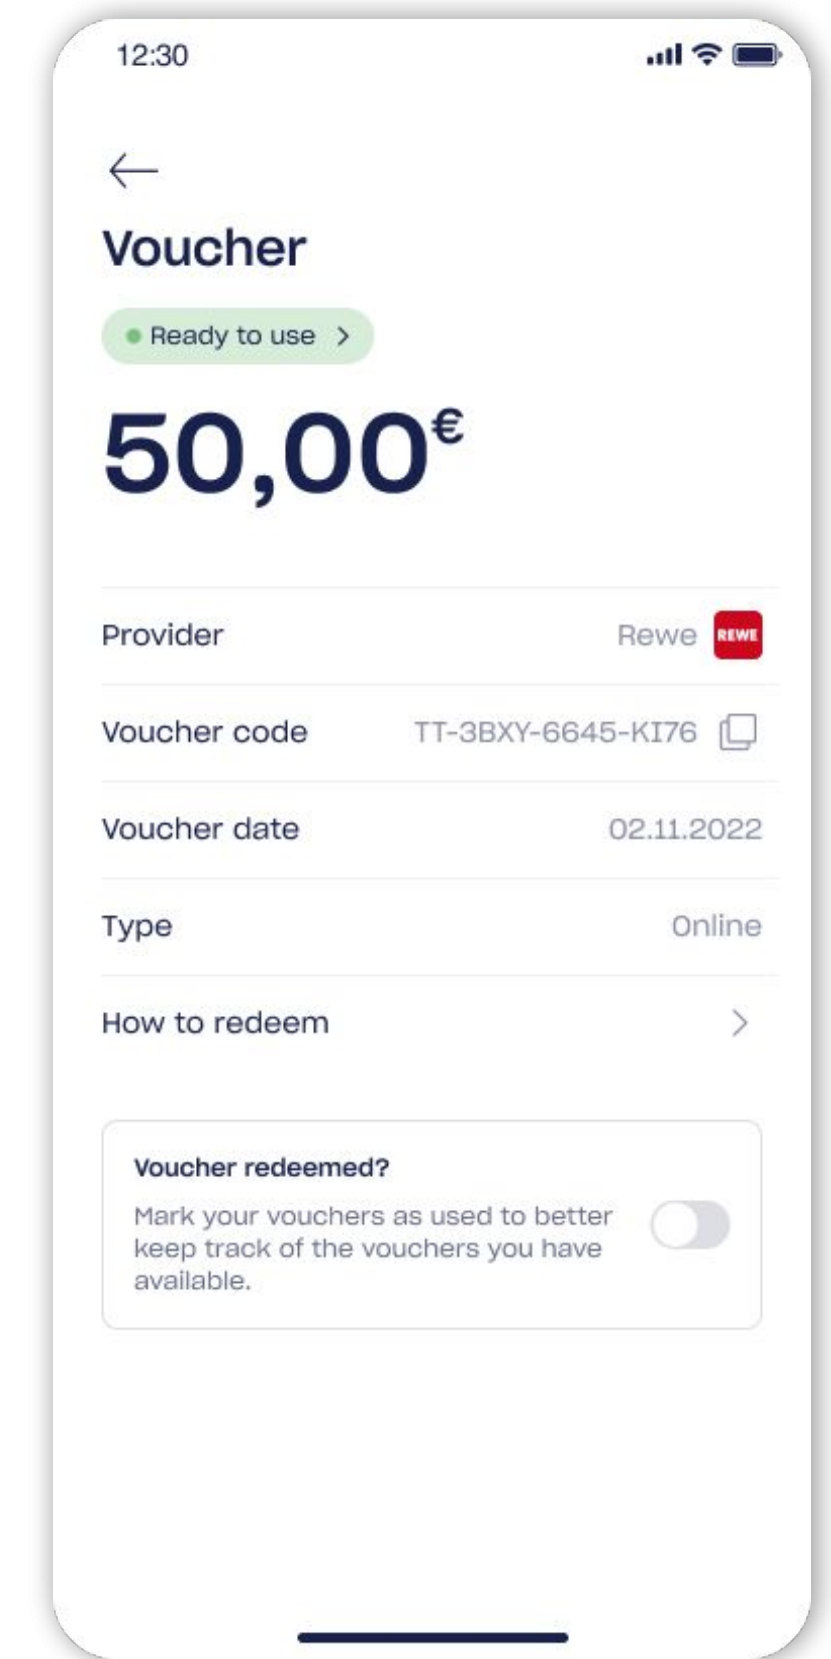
12:30

Voucher

Ready to use

50,00€

Provider Rewe REWE

Voucher code TT-3BXY-6645-KI76

Voucher date 02.11.2022

Type Online

How to redeem

Voucher redeemed?

Mark your vouchers as used to better keep track of the vouchers you have available.